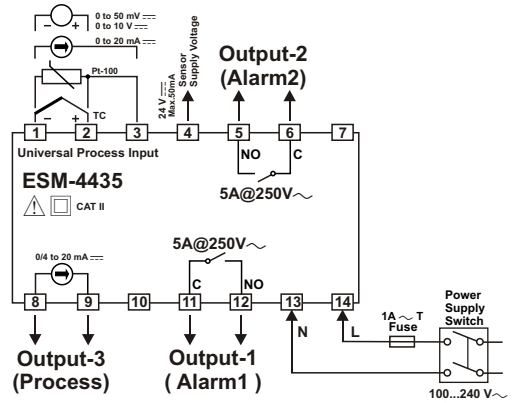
0 to 50 mV ⎓
0 to 10 V ⎓
0 to 20 mA ⎓
Pt-100
TC
24 V ⎓ Max.50mA
Sensor Supply Voltage
Output-2 (Alarm2)
1 2 3 4 5 6 7
Universal Process Input
NO C
ESM-4435
CAT II
5A@250V∼
0/4 to 20 mA ⎓
5A@250V∼
C NO
8 9 10 11 12 13 14
N L
1A ∼ T Fuse
Power Supply Switch
Output-3 (Process)
Output-1 ( Alarm1 )
100...240 V∼